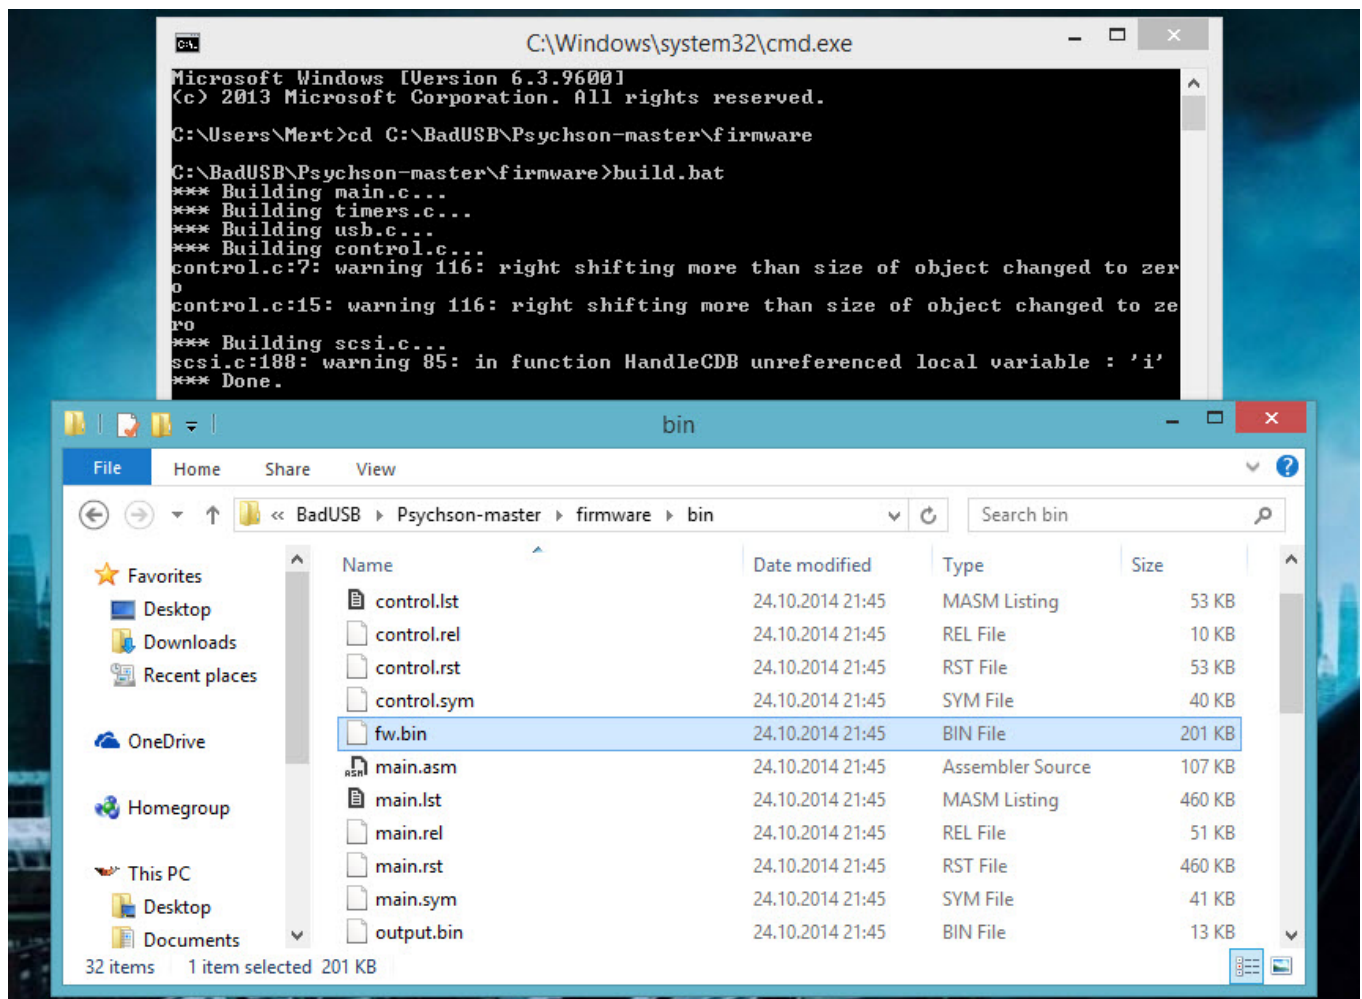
C:\Windows\system32\cmd.exe

Microsoft Windows [Version 6.3.9600]
(c) 2013 Microsoft Corporation. All rights reserved.

C:\Users\Mert>cd C:\BadUSB\Psychson-master\firmware

C:\BadUSB\Psychson-master\firmware>build.bat
*** Building main.c...
*** Building timers.c...
*** Building usb.c...
*** Building control.c...
control.c:7: warning 116: right shifting more than size of object changed to zer
o
control.c:15: warning 116: right shifting more than size of object changed to ze
ro
*** Building scsi.c...
scsi.c:188: warning 85: in function HandleCDB unreferenced local variable : 'i'
*** Done.

bin

File Home Share View

« BadUSB › Psychson-master › firmware › bin

Search bin

Favorites
Desktop
Downloads
Recent places

OneDrive

Homegroup

This PC
Desktop
Documents

| Name | Date modified | Type | Size |
|---|---|---|---|
| control.lst | 24.10.2014 21:45 | MASM Listing | 53 KB |
| control.rel | 24.10.2014 21:45 | REL File | 10 KB |
| control.rst | 24.10.2014 21:45 | RST File | 53 KB |
| control.sym | 24.10.2014 21:45 | SYM File | 40 KB |
| fw.bin | 24.10.2014 21:45 | BIN File | 201 KB |
| main.asm | 24.10.2014 21:45 | Assembler Source | 107 KB |
| main.lst | 24.10.2014 21:45 | MASM Listing | 460 KB |
| main.rel | 24.10.2014 21:45 | REL File | 51 KB |
| main.rst | 24.10.2014 21:45 | RST File | 460 KB |
| main.sym | 24.10.2014 21:45 | SYM File | 41 KB |
| output.bin | 24.10.2014 21:45 | BIN File | 13 KB |

32 items 1 item selected 201 KB